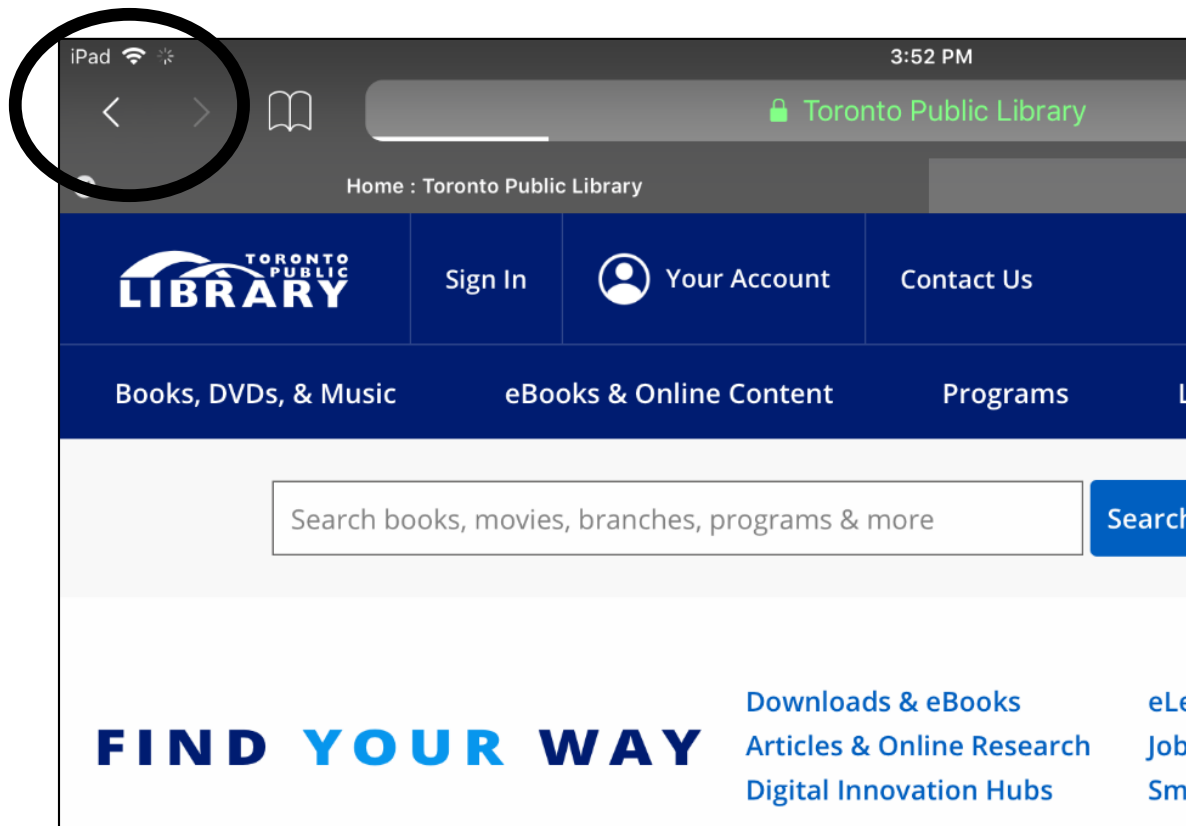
iPad

3:52 PM

Toronto Public Library

Home : Toronto Public Library

TORONTO PUBLIC LIBRARY

Sign In

Your Account

Contact Us

Books, DVDs, & Music

eBooks & Online Content

Programs

L

Search books, movies, branches, programs & more

Search

FIND YOUR WAY

Downloads & eBooks

Articles & Online Research

Digital Innovation Hubs

eLe

Job

Sm